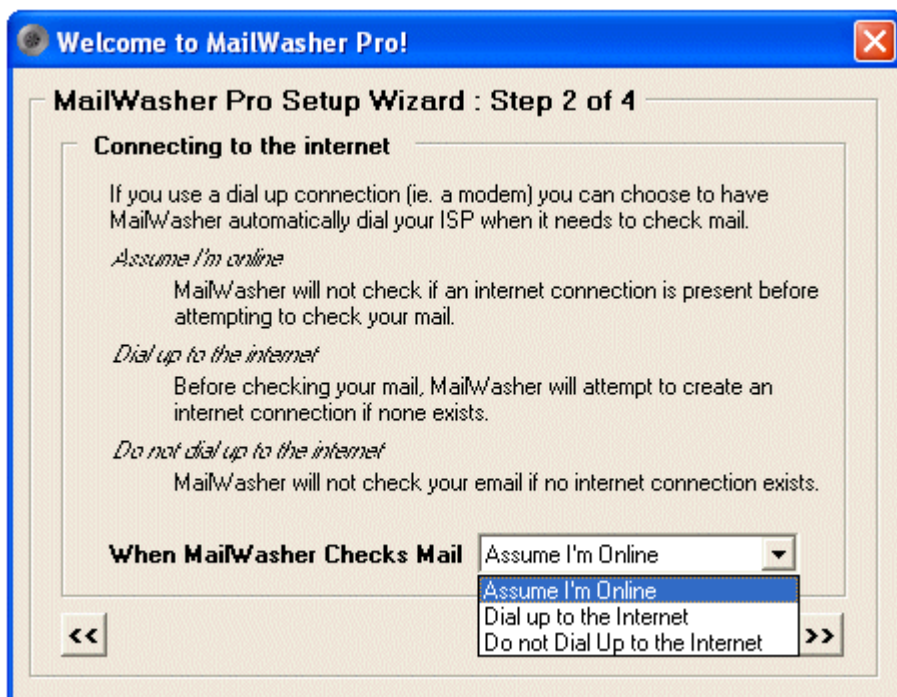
Welcome to MailWasher Pro!

MailWasher Pro Setup Wizard : Step 2 of 4

Connecting to the internet

If you use a dial up connection (ie. a modem) you can choose to have MailWasher automatically dial your ISP when it needs to check mail.

Assume I'm online

MailWasher will not check if an internet connection is present before attempting to check your mail.

Dial up to the internet

Before checking your mail, MailWasher will attempt to create an internet connection if none exists.

Do not dial up to the internet

MailWasher will not check your email if no internet connection exists.

When MailWasher Checks Mail Assume I'm Online

Assume I'm Online
Dial up to the Internet
Do not Dial Up to the Internet

<<

>>